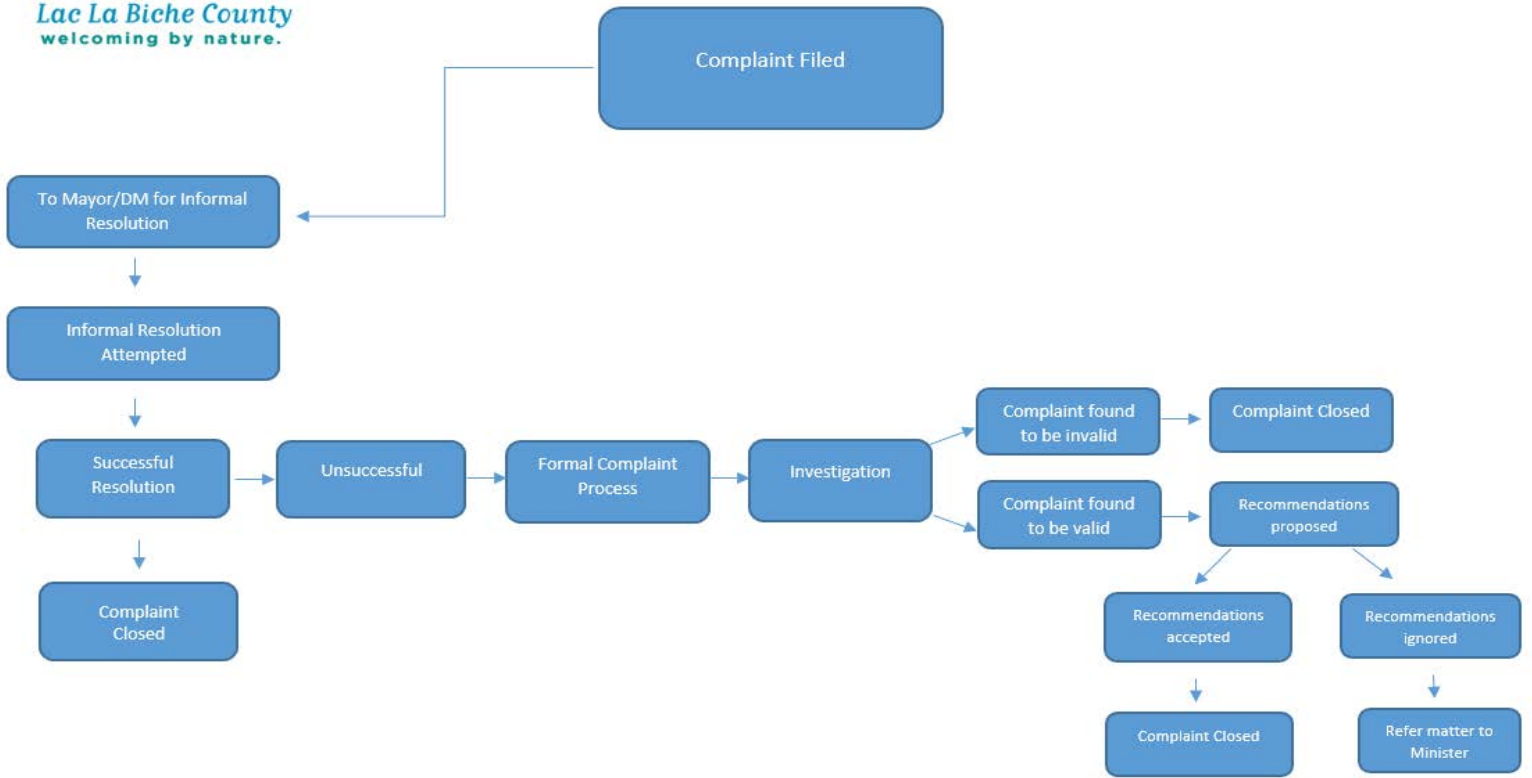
Lac La Biche County
welcoming by nature.

Complaint Filed

To Mayor/DM for Informal Resolution

Informal Resolution Attempted

Successful Resolution

Complaint Closed

Unsuccessful

Formal Complaint Process

Investigation

Complaint found to be invalid

Complaint Closed

Complaint found to be valid

Recommendations proposed

Recommendations accepted

Complaint Closed

Recommendations ignored

Refer matter to Minister